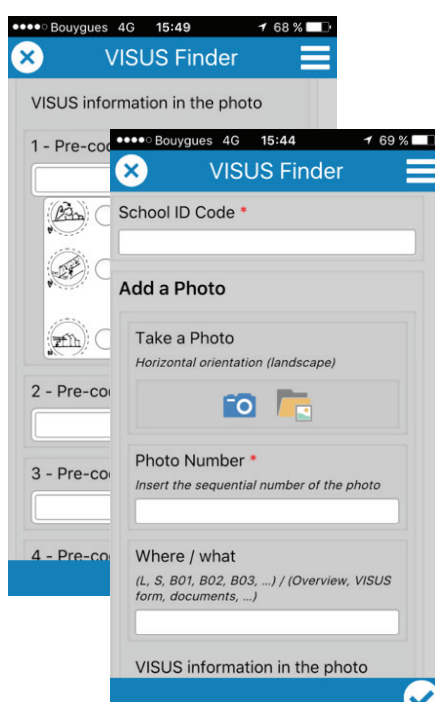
●●●●○ Bouygues 4G 15:49 68 %

VISUS Finder

VISUS information in the photo

1 - Pre-co

2 - Pre-co

3 - Pre-co

4 - Pre-co

●●●●○ Bouygues 4G 15:44 69 %

VISUS Finder

School ID Code *

Add a Photo

Take a Photo

Horizontal orientation (landscape)

Photo Number *

Insert the sequential number of the photo

Where / what

(L, S, B01, B02, B03, ...) / (Overview, VISUS form, documents, ...)

VISUS information in the photo